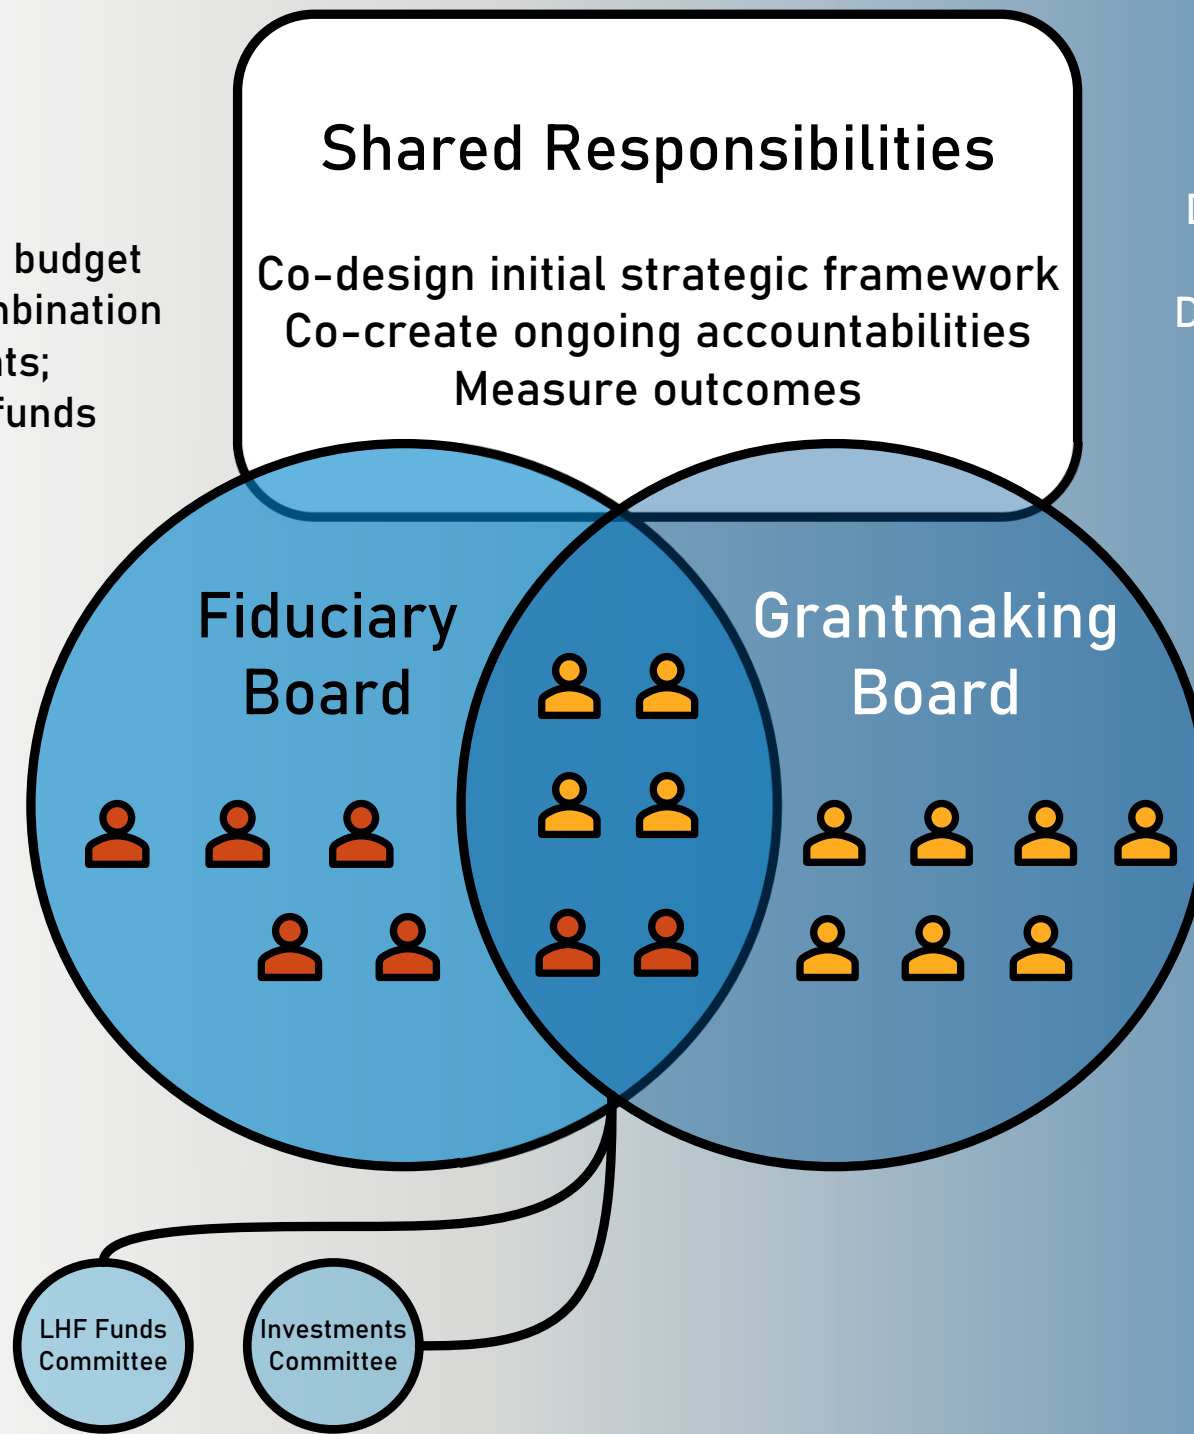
budget
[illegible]bination
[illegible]ts;
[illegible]funds

Shared Responsibilities

Co-design initial strategic framework
Co-create ongoing accountabilities
Measure outcomes

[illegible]
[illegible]

Fiduciary Board

Grantmaking Board

LHF Funds Committee

Investments Committee